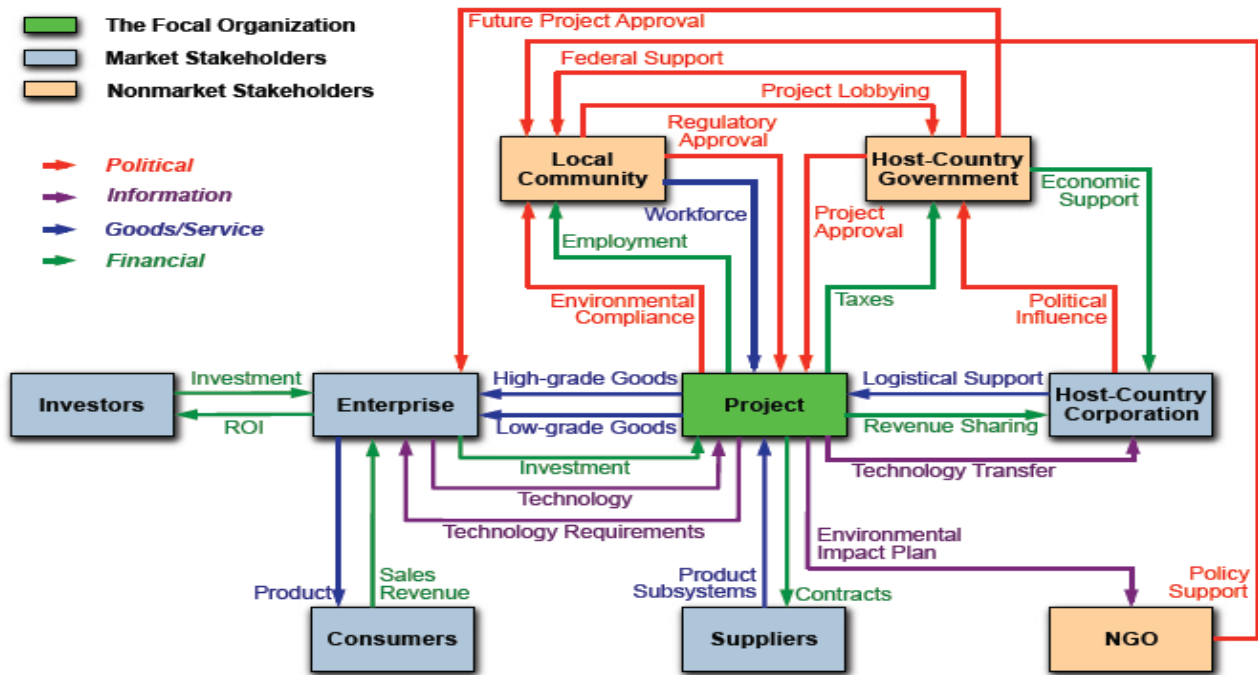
The Focal Organization
Market Stakeholders
Nonmarket Stakeholders

Political
Information
Goods/Service
Financial

Future Project Approval
Federal Support
Project Lobbying
Regulatory Approval
Local Community
Host-Country Government
Economic Support
Workforce
Project Approval
Employment
Environmental Compliance
Taxes
Political Influence
Investors
Investment
ROI
Enterprise
High-grade Goods
Low-grade Goods
Project
Logistical Support
Revenue Sharing
Host-Country Corporation
Investment
Technology Transfer
Technology
Technology Requirements
Environmental Impact Plan
Product
Sales Revenue
Product Subsystems
Contracts
Policy Support
Consumers
Suppliers
NGO